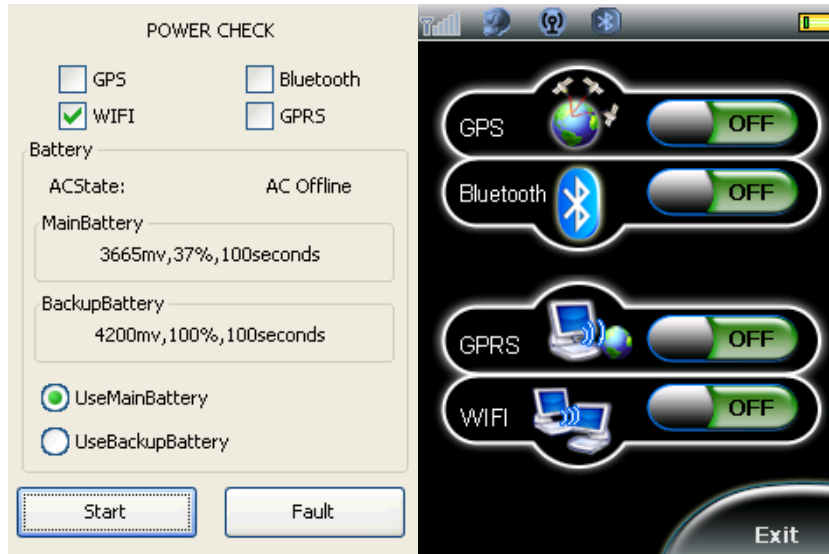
POWER CHECK

GPS
Bluetooth
WIFI
GPRS

Battery
ACState: AC Offline

MainBattery
3665mv,37%,100seconds

BackupBattery
4200mv,100%,100seconds

UseMainBattery
UseBackupBattery

Start
Fault

GPS OFF
Bluetooth OFF
GPRS OFF
WIFI OFF

Exit